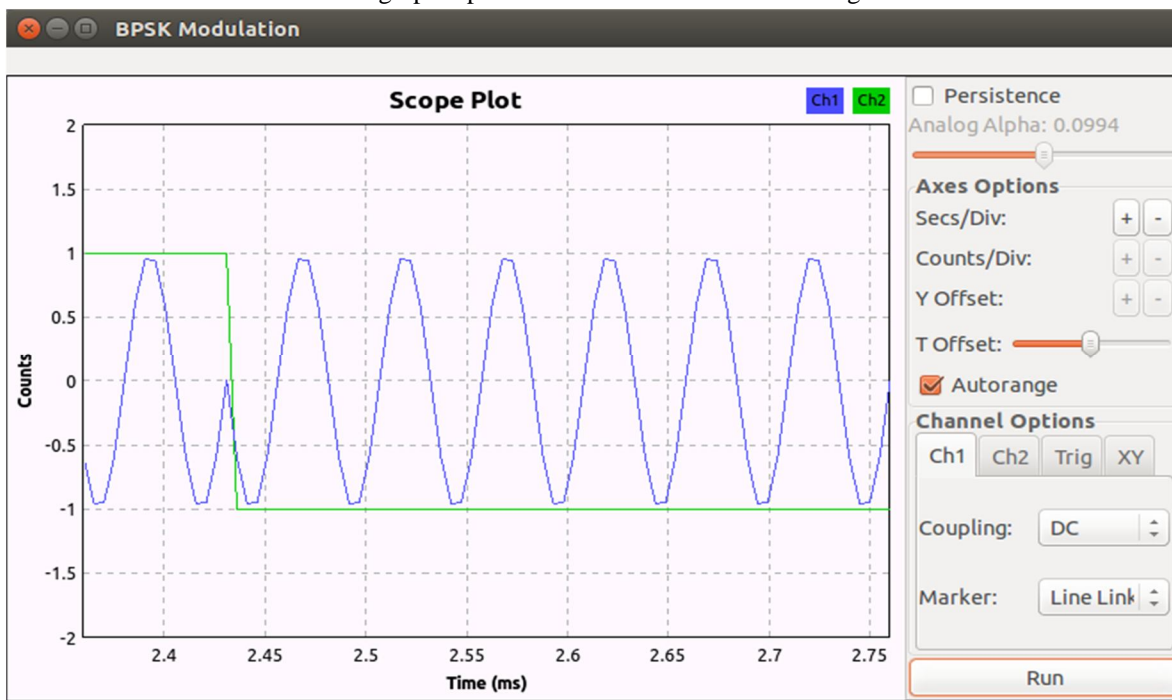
BPSK Modulation

Scope Plot

Ch1 Ch2

2
1.5
1
0.5
0
-0.5
-1
-1.5
-2

Counts

2.4 2.45 2.5 2.55 2.6 2.65 2.7 2.75

Time (ms)

Persistence

Analog Alpha: 0.0994

Axes Options

Secs/Div: + -

Counts/Div: + -

Y Offset: + -

T Offset:

Autorange

Channel Options

Ch1 Ch2 Trig XY

Coupling: DC

Marker: Line Link

Run